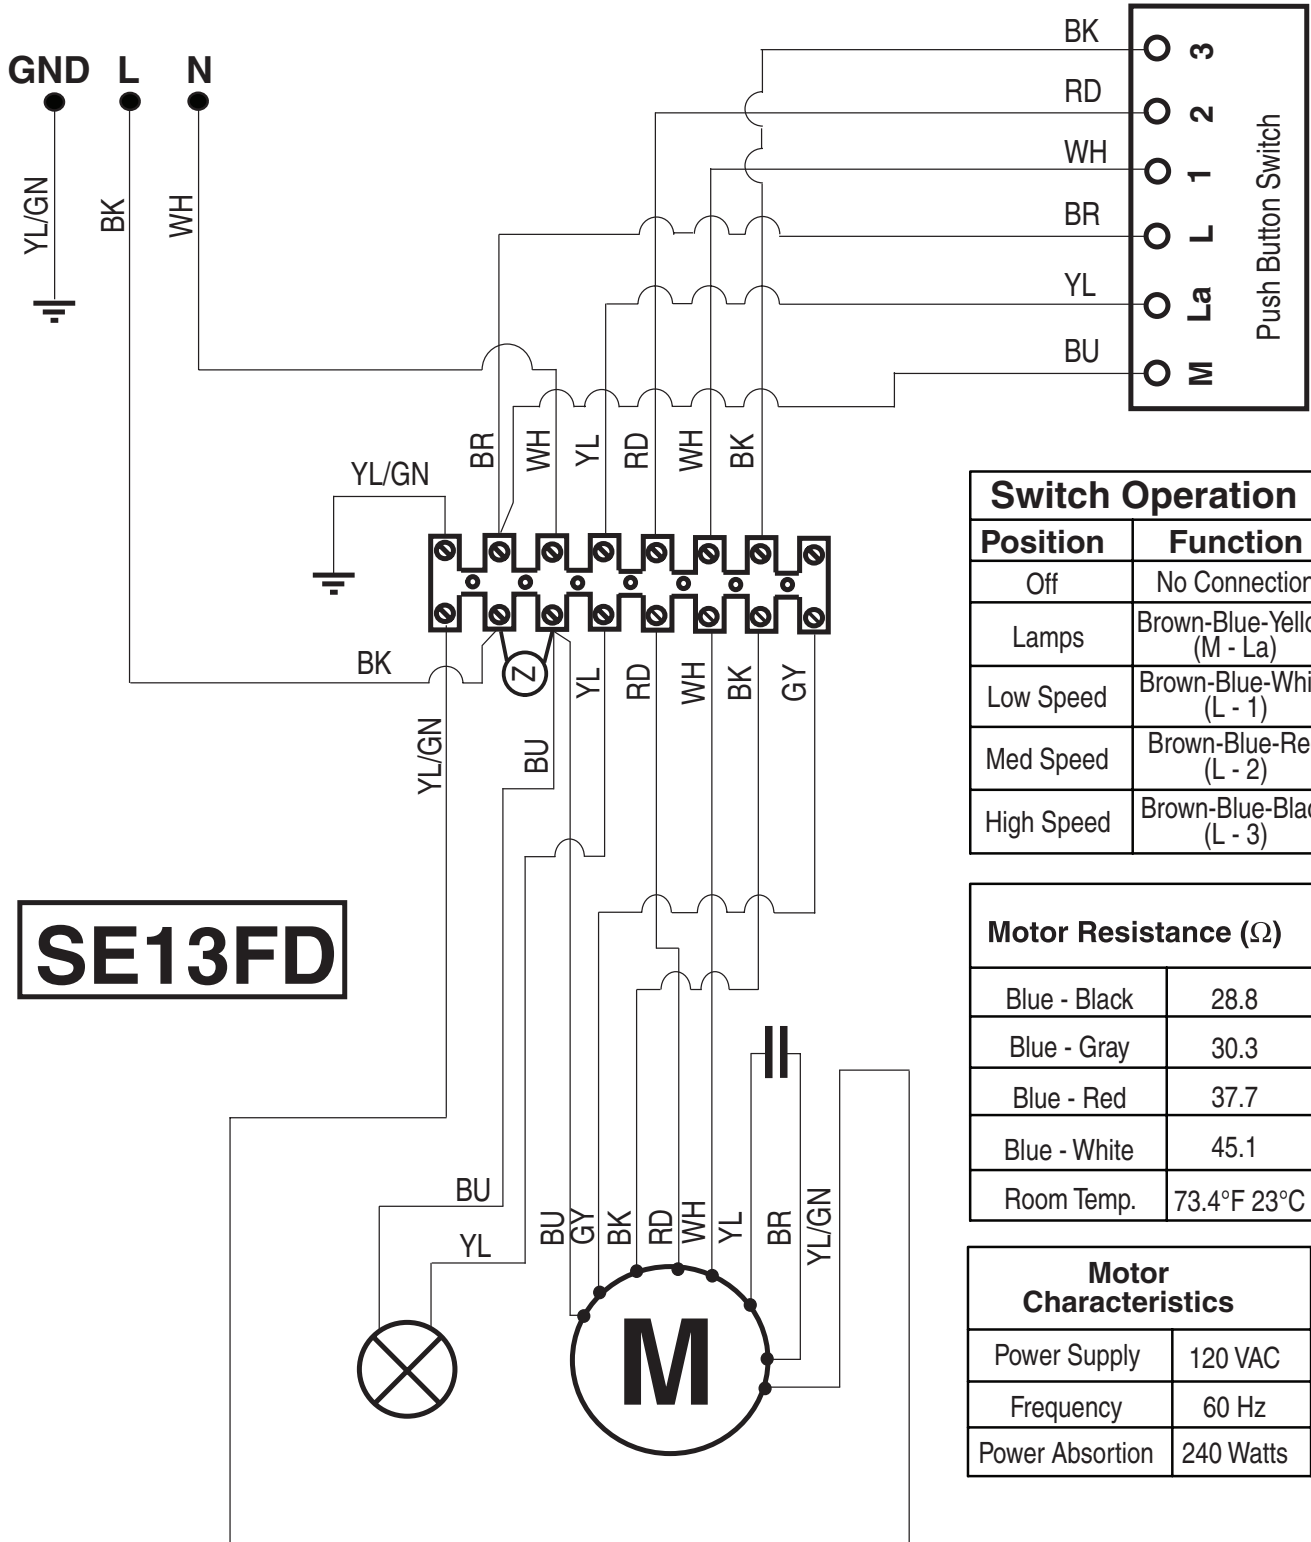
GND L N

YL/GN BK WH

BK 3
RD 2
WH 1
BR L
YL La
BU M
Push Button Switch

BR WH YL RD WH BK

YL/GN

BK

Z

YL RD WH BK GY

YL/GN

BU

SE13FD

BU
YL

BU GY BK RD WH YL BR YL/GN

M

| Switch Operation | |
|---|---|
| Position | Function |
| Off | No Connection |
| Lamps | Brown-Blue-Yellow (M - La) |
| Low Speed | Brown-Blue-White (L - 1) |
| Med Speed | Brown-Blue-Red (L - 2) |
| High Speed | Brown-Blue-Black (L - 3) |

| Motor Resistance ($\Omega$) | |
|---|---|
| Blue - Black | 28.8 |
| Blue - Gray | 30.3 |
| Blue - Red | 37.7 |
| Blue - White | 45.1 |
| Room Temp. | 73.4°F 23°C |

| Motor Characteristics | |
|---|---|
| Power Supply | 120 VAC |
| Frequency | 60 Hz |
| Power Absortion | 240 Watts |